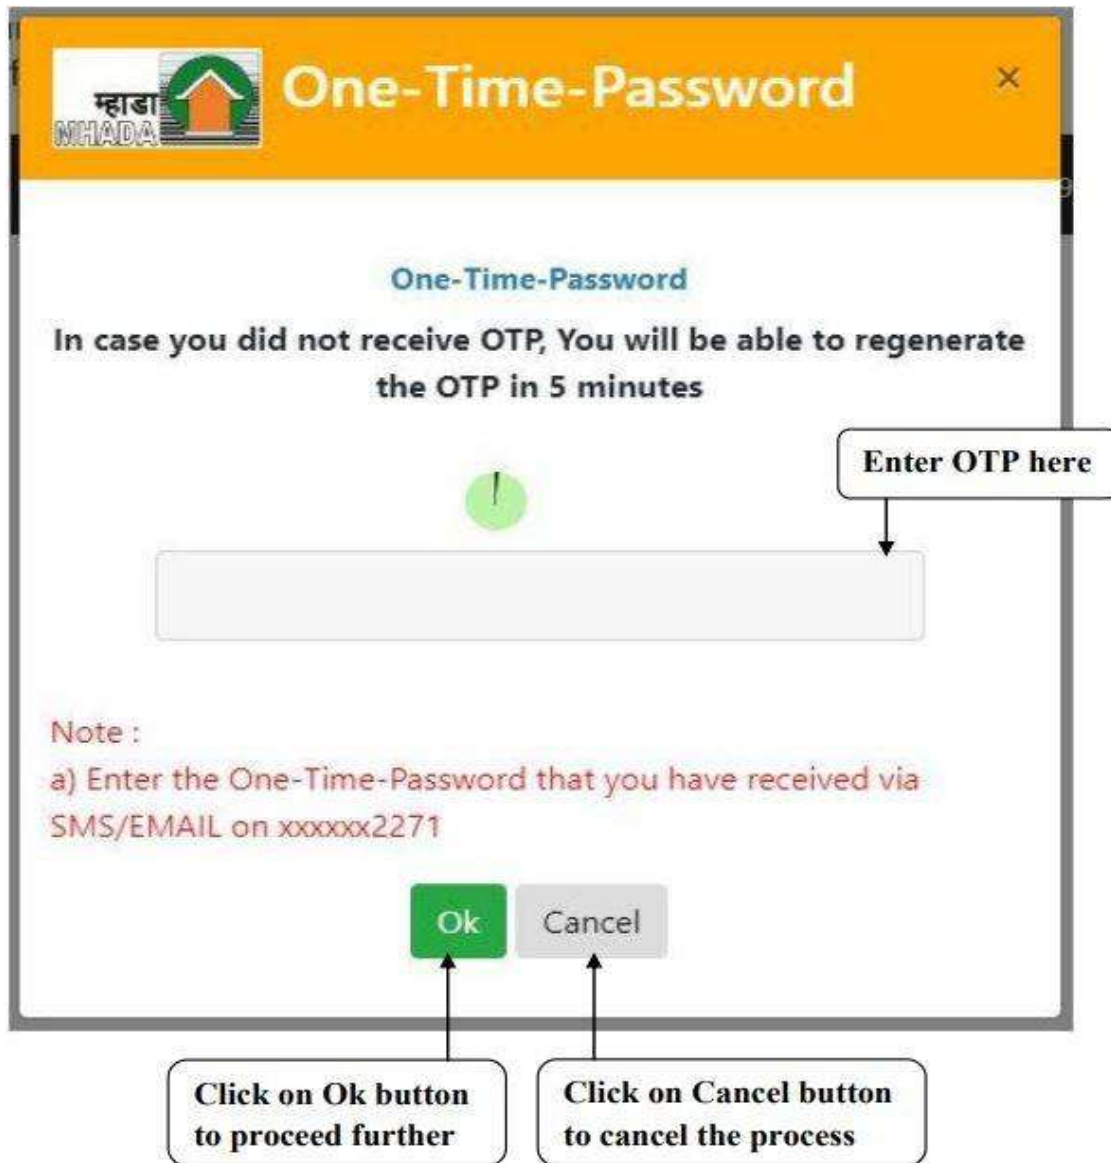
म्हाडा
MHADA
One-Time-Password
×

One-Time-Password
In case you did not receive OTP, You will be able to regenerate the OTP in 5 minutes

!

Enter OTP here

Note :
a) Enter the One-Time-Password that you have received via SMS/EMAIL on xxxxxx2271

Ok
Cancel

Click on Ok button to proceed further

Click on Cancel button to cancel the process